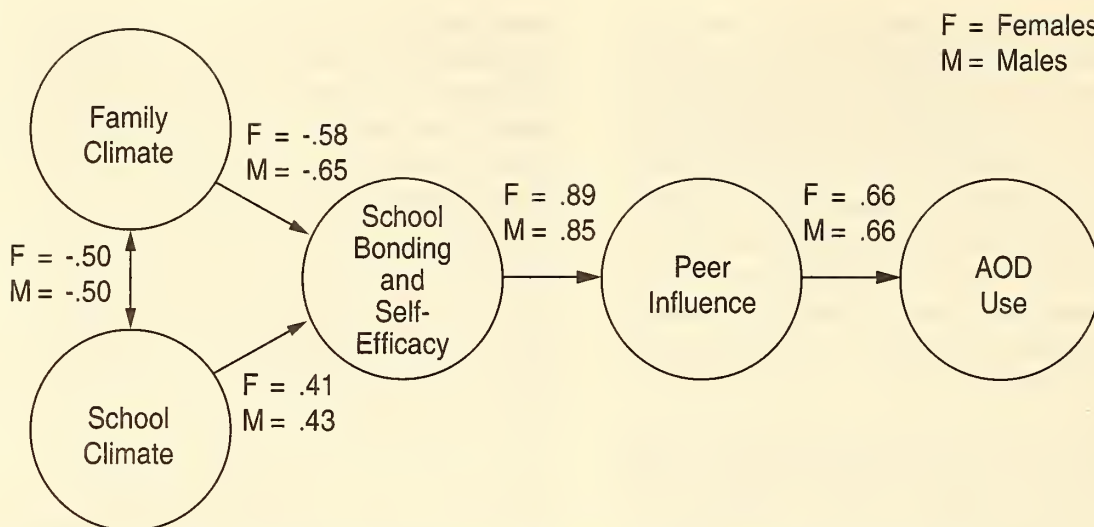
F = Females
M = Males

Family Climate

F = -.58
M = -.65

F = -.50
M = -.50

School Climate

F = .41
M = .43

School Bonding and Self-Efficacy

F = .89
M = .85

Peer Influence

F = .66
M = .66

AOD Use